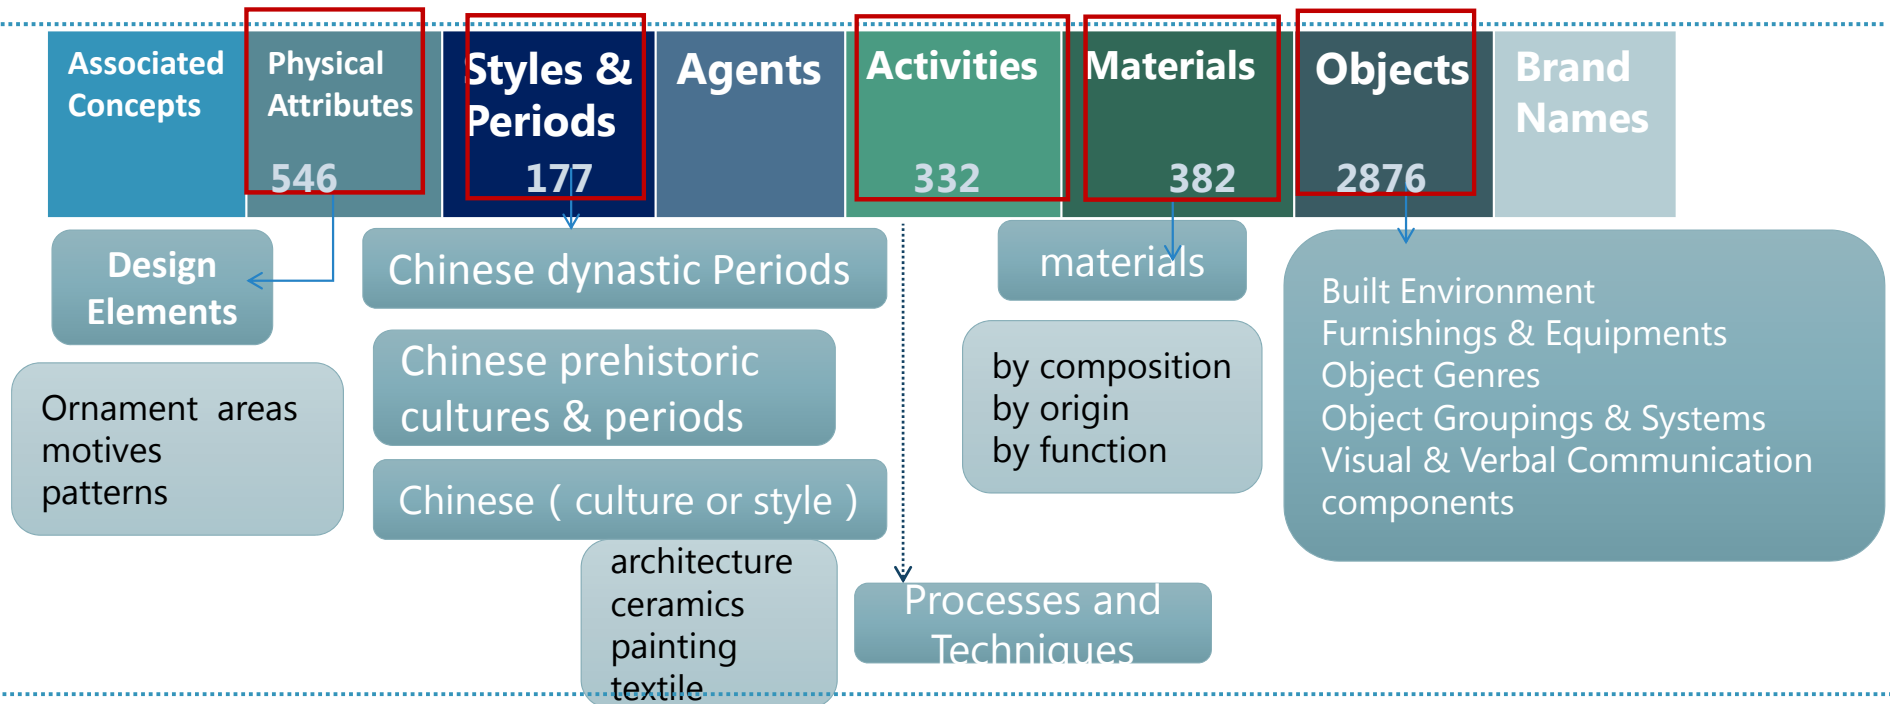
Associated Concepts

Physical Attributes
546

Styles & Periods
177

Agents

Activities
332

Materials
382

Objects
2876

Brand Names

Design Elements

Ornament areas
motives
patterns

Chinese dynastic Periods

Chinese prehistoric cultures & periods

Chinese ( culture or style )

architecture
ceramics
painting
textile

materials

by composition
by origin
by function

Processes and Techniques

Built Environment
Furnishings & Equipments
Object Genres
Object Groupings & Systems
Visual & Verbal Communication components